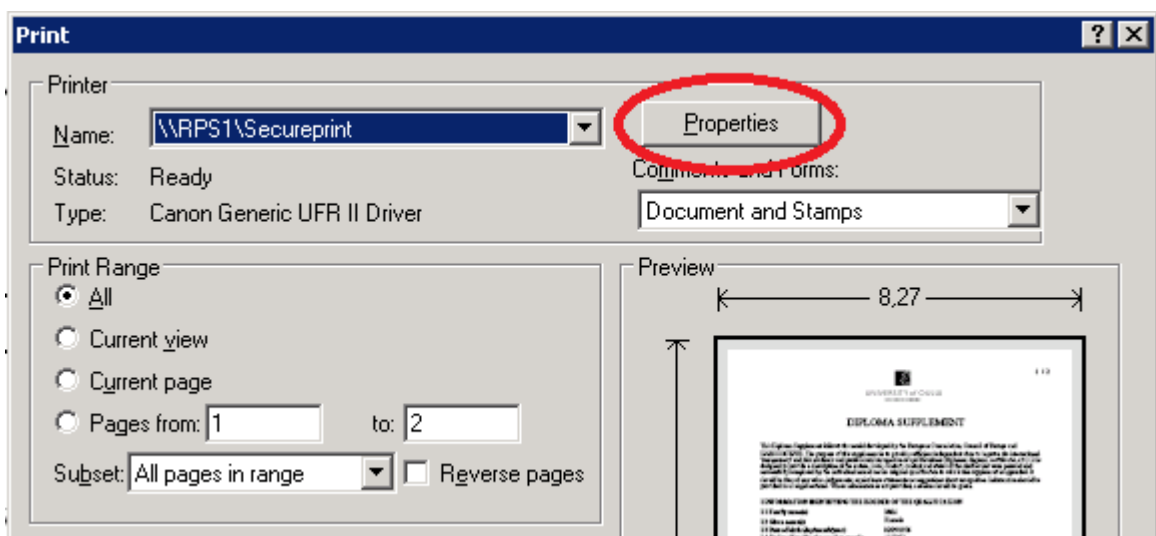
Print

?

Printer

Name: \\RPS1\Secureprint

Properties

Status: Ready

Type: Canon Generic UFR II Driver

Comm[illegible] and Forms:

Document and Stamps

Print Range

All

Current view

Current page

Pages from: 1 to: 2

Subset: All pages in range

Reverse pages

Preview

8,27

1 / 2

UNIVERSITY of OSLO

DIPLOMA SUPPLEMENT

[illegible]